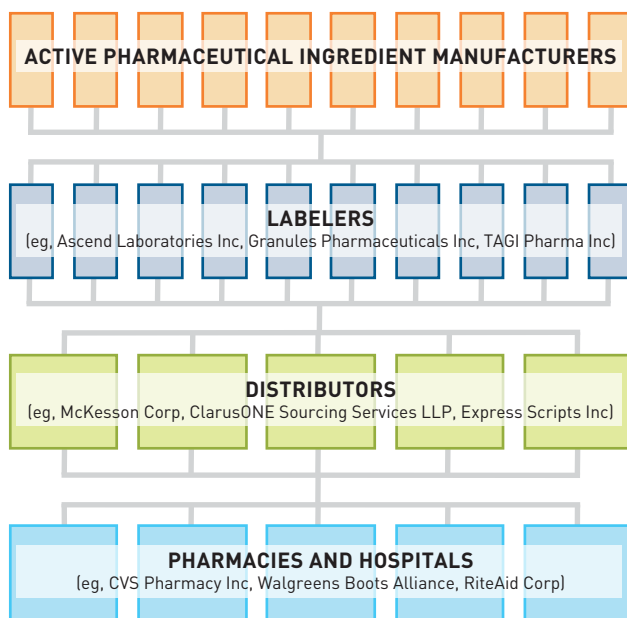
ACTIVE PHARMACEUTICAL INGREDIENT MANUFACTURERS

LABELERS
(eg, Ascend Laboratories Inc, Granules Pharmaceuticals Inc, TAGI Pharma Inc)

DISTRIBUTORS
(eg, McKesson Corp, ClarusONE Sourcing Services LLP, Express Scripts Inc)

PHARMACIES AND HOSPITALS
(eg, CVS Pharmacy Inc, Walgreens Boots Alliance, RiteAid Corp)